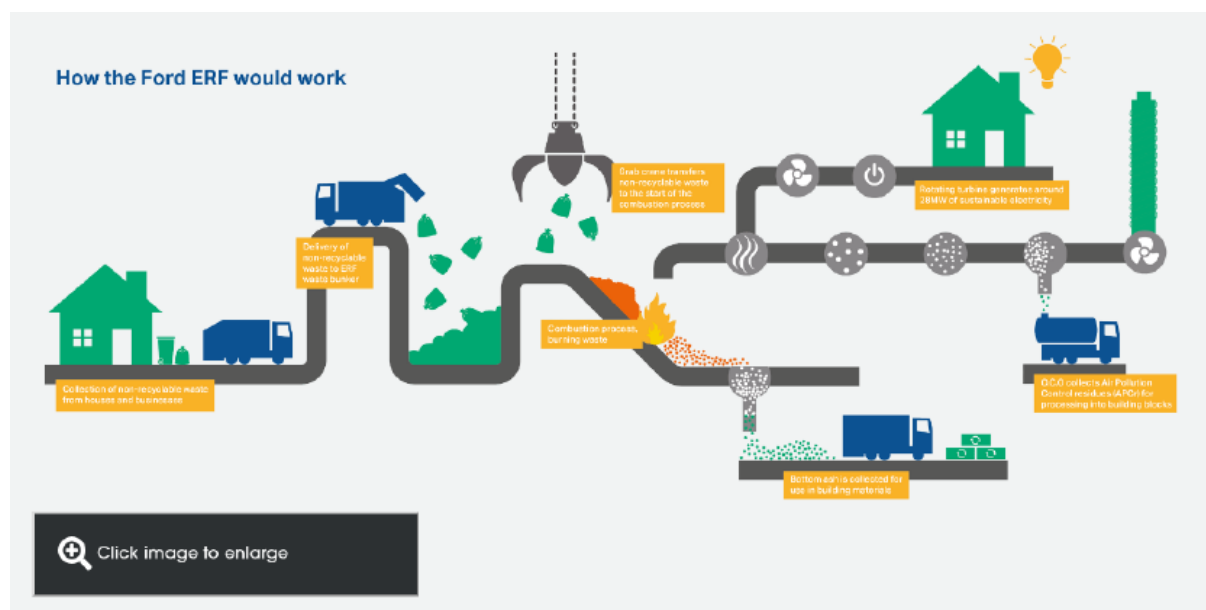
How the Ford ERF would work

Collection of non-recyclable waste from houses and businesses

Delivery of non-recyclable waste to ERF waste burner

Grab crane transfers non-recyclable waste to the start of the combustion process

Combustion process, burning waste

Rotating turbine generates around 28MW of sustainable electricity

O.C.O collects Air Pollution Control residues (APCr) for processing into building blocks

Bottom ash is collected for use in building materials

Click image to enlarge